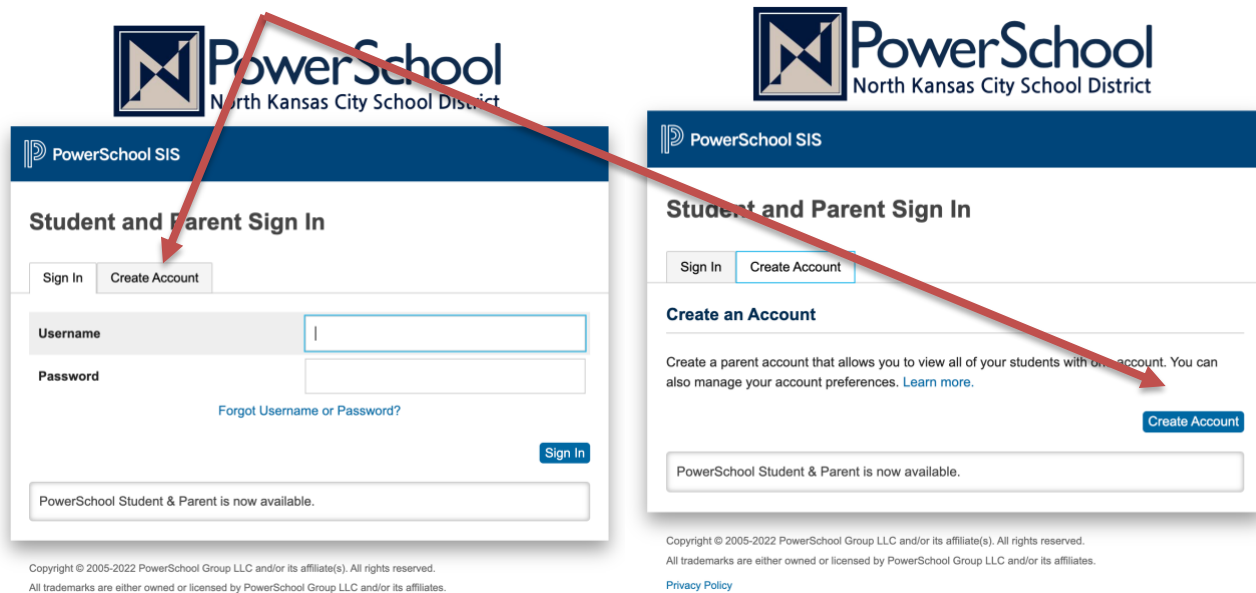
PowerSchool
North Kansas City School District

PowerSchool SIS

Student and Parent Sign In

Sign In
Create Account

Username
Password

Forgot Username or Password?

Sign In

PowerSchool Student & Parent is now available.

Copyright © 2005-2022 PowerSchool Group LLC and/or its affiliate(s). All rights reserved.
All trademarks are either owned or licensed by PowerSchool Group LLC and/or its affiliates.

PowerSchool
North Kansas City School District

PowerSchool SIS

Student and Parent Sign In

Sign In
Create Account

Create an Account

Create a parent account that allows you to view all of your students with one account. You can also manage your account preferences. Learn more.

Create Account

PowerSchool Student & Parent is now available.

Copyright © 2005-2022 PowerSchool Group LLC and/or its affiliate(s). All rights reserved.
All trademarks are either owned or licensed by PowerSchool Group LLC and/or its affiliates.
Privacy Policy